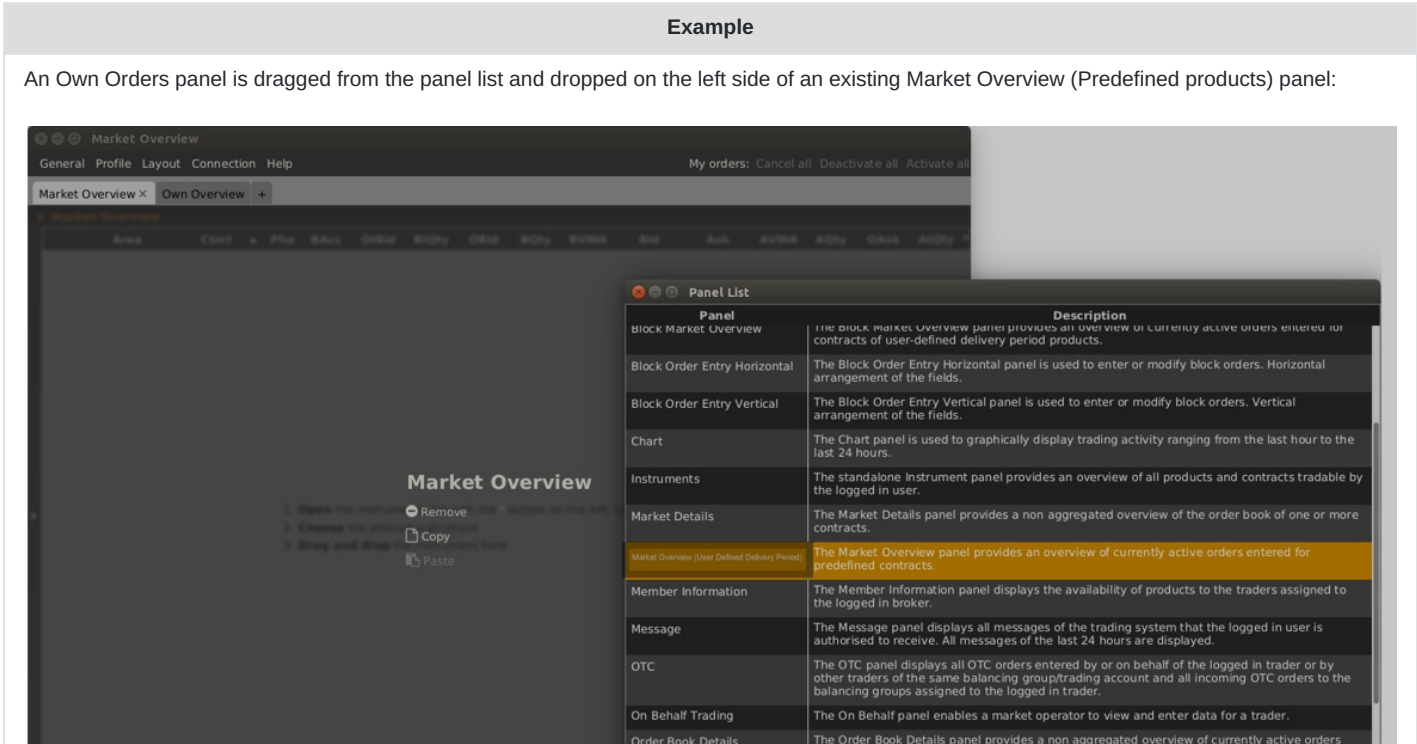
Example

An Own Orders panel is dragged from the panel list and dropped on the left side of an existing Market Overview (Predefined products) panel:

Market Overview

General Profile Layout Connection Help

My orders: Cancel all Deactivate all Activate all

Market Overview × Own Overview +

Market Overview

Area Ctrct Pha BAcc OBid BQty OBid BQty BVWA Bid Ask AVWA AQty OAsk AQty

Market Overview

1. Open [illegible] button on the left
2. Choose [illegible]
3. Drag and drop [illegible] here

Remove
Copy
Paste

Panel List

| Panel | Description |
|---|---|
| Block Market Overview | The Block Market Overview panel provides an overview of currently active orders entered for contracts of user-defined delivery period products. |
| Block Order Entry Horizontal | The Block Order Entry Horizontal panel is used to enter or modify block orders. Horizontal arrangement of the fields. |
| Block Order Entry Vertical | The Block Order Entry Vertical panel is used to enter or modify block orders. Vertical arrangement of the fields. |
| Chart | The Chart panel is used to graphically display trading activity ranging from the last hour to the last 24 hours. |
| Instruments | The standalone Instrument panel provides an overview of all products and contracts tradable by the logged in user. |
| Market Details | The Market Details panel provides a non aggregated overview of the order book of one or more contracts. |
| Market Overview (User Defined Delivery Period) | The Market Overview panel provides an overview of currently active orders entered for predefined contracts. |
| Member Information | The Member Information panel displays the availability of products to the traders assigned to the logged in broker. |
| Message | The Message panel displays all messages of the trading system that the logged in user is authorised to receive. All messages of the last 24 hours are displayed. |
| OTC | The OTC panel displays all OTC orders entered by or on behalf of the logged in trader or by other traders of the same balancing group/trading account and all incoming OTC orders to the balancing groups assigned to the logged in trader. |
| On Behalf Trading | The On Behalf panel enables a market operator to view and enter data for a trader. |
| Order Book Details | The Order Book Details panel provides a non aggregated overview of currently active orders |